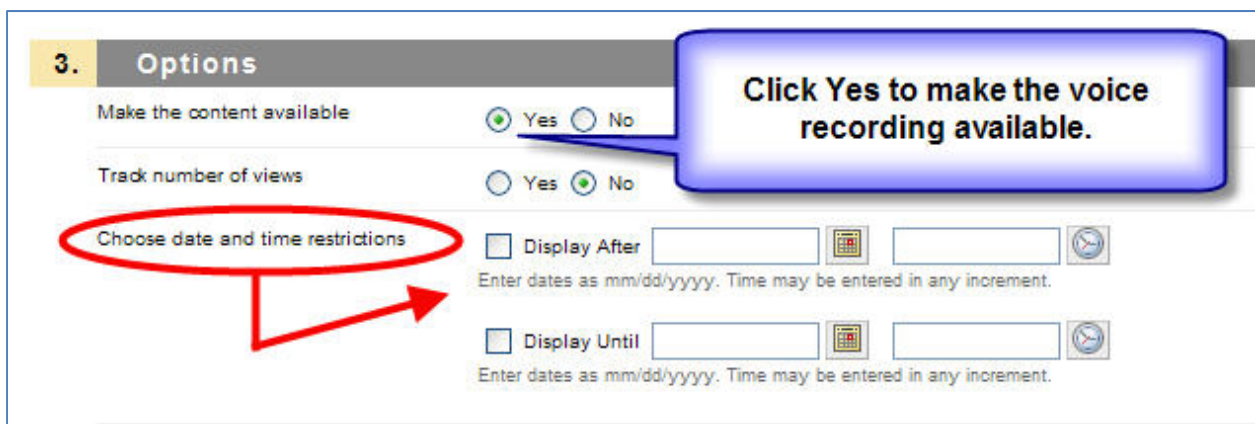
3. Options

Click Yes to make the voice recording available.

Make the content available
Yes No

Track number of views
Yes No

Choose date and time restrictions
Display After
Enter dates as mm/dd/yyyy. Time may be entered in any increment.

Display Until
Enter dates as mm/dd/yyyy. Time may be entered in any increment.